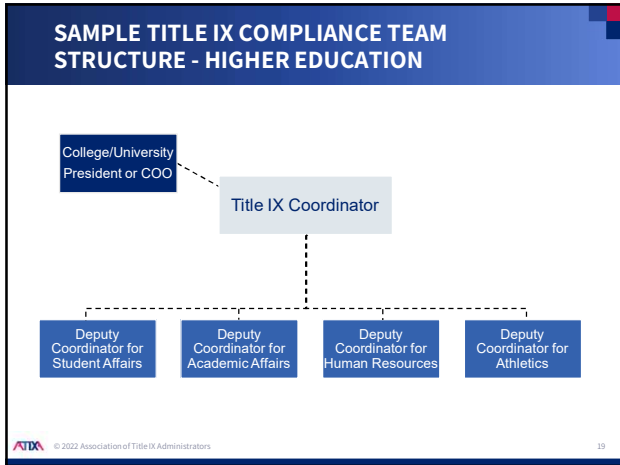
SAMPLE TITLE IX COMPLIANCE TEAM STRUCTURE - HIGHER EDUCATION

College/University President or COO

Title IX Coordinator

Deputy Coordinator for Student Affairs

Deputy Coordinator for Academic Affairs

Deputy Coordinator for Human Resources

Deputy Coordinator for Athletics

ATIXA © 2022 Association of Title IX Administrators

19